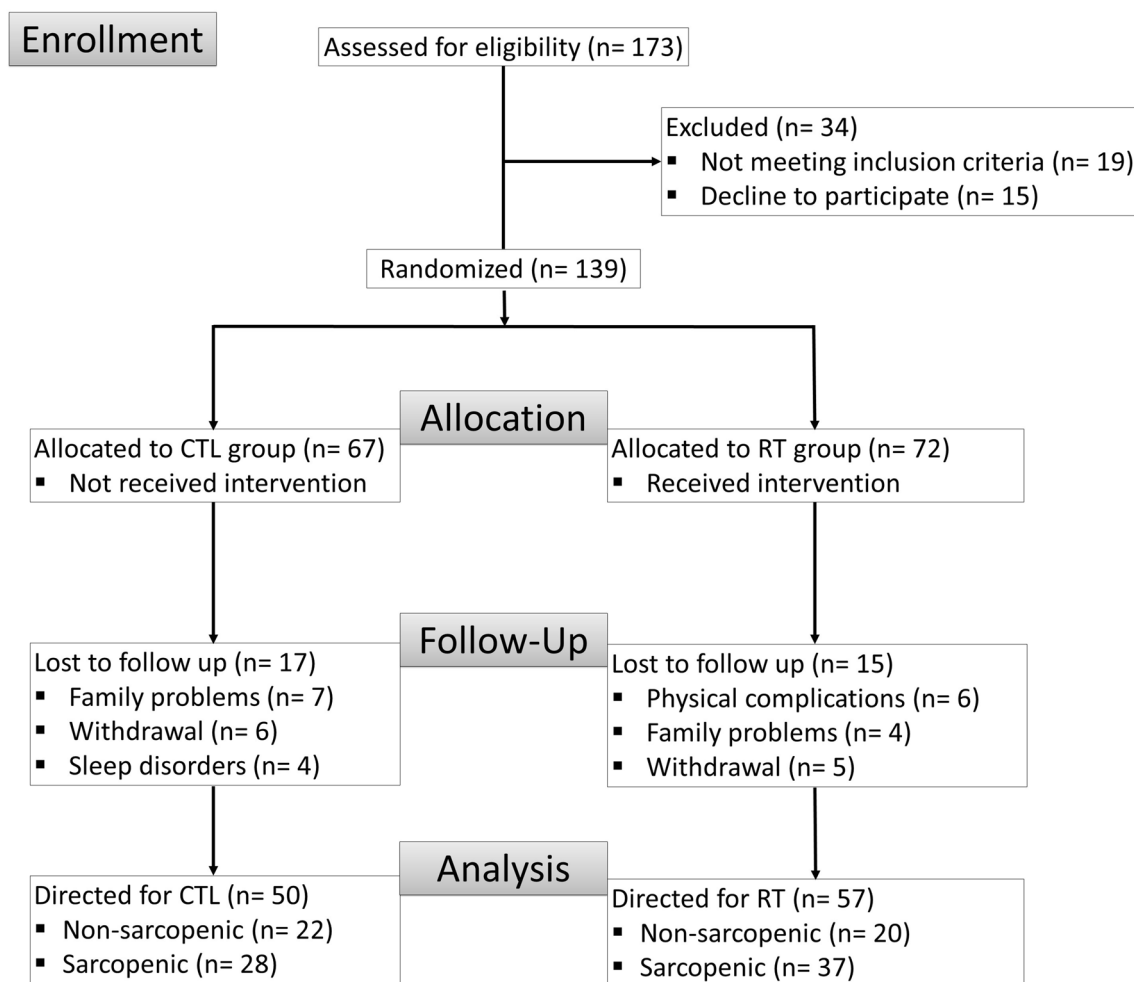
Enrollment

Assessed for eligibility (n= 173)

Excluded (n= 34)
▪ Not meeting inclusion criteria (n= 19)
▪ Decline to participate (n= 15)

Randomized (n= 139)

Allocation

Allocated to CTL group (n= 67)
▪ Not received intervention

Allocated to RT group (n= 72)
▪ Received intervention

Follow-Up

Lost to follow up (n= 17)
▪ Family problems (n= 7)
▪ Withdrawal (n= 6)
▪ Sleep disorders (n= 4)

Lost to follow up (n= 15)
▪ Physical complications (n= 6)
▪ Family problems (n= 4)
▪ Withdrawal (n= 5)

Analysis

Directed for CTL (n= 50)
▪ Non-sarcopenic (n= 22)
▪ Sarcopenic (n= 28)

Directed for RT (n= 57)
▪ Non-sarcopenic (n= 20)
▪ Sarcopenic (n= 37)